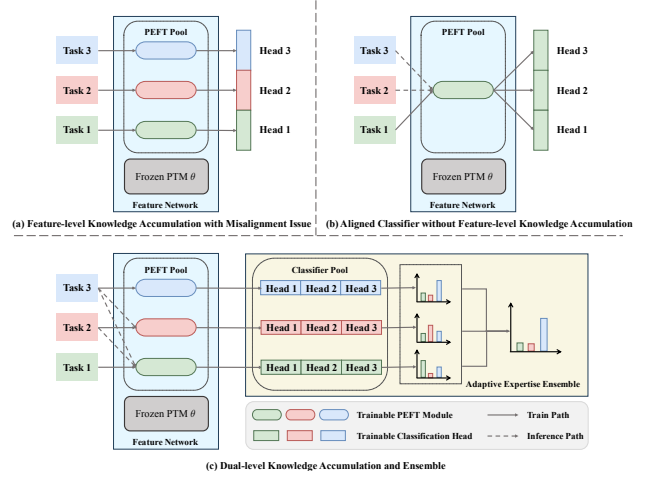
PEFT Pool

Task 3

Task 2

Task 1

Head 3

Head 2

Head 1

Frozen PTM $\theta$

Feature Network

(a) Feature-level Knowledge Accumulation with Misalignment Issue

PEFT Pool

Task 3

Task 2

Task 1

Head 3

Head 2

Head 1

Frozen PTM $\theta$

Feature Network

(b) Aligned Classifier without Feature-level Knowledge Accumulation

PEFT Pool

Task 3

Task 2

Task 1

Frozen PTM $\theta$

Feature Network

Classifier Pool

| Head 1 | Head 2 | Head 3 |
|---|---|---|
| Head 1 | Head 2 | Head 3 |
| Head 1 | Head 2 | Head 3 |

Adaptive Expertise Ensemble

Trainable PEFT Module

Trainable Classification Head

Train Path

Inference Path

(c) Dual-level Knowledge Accumulation and Ensemble